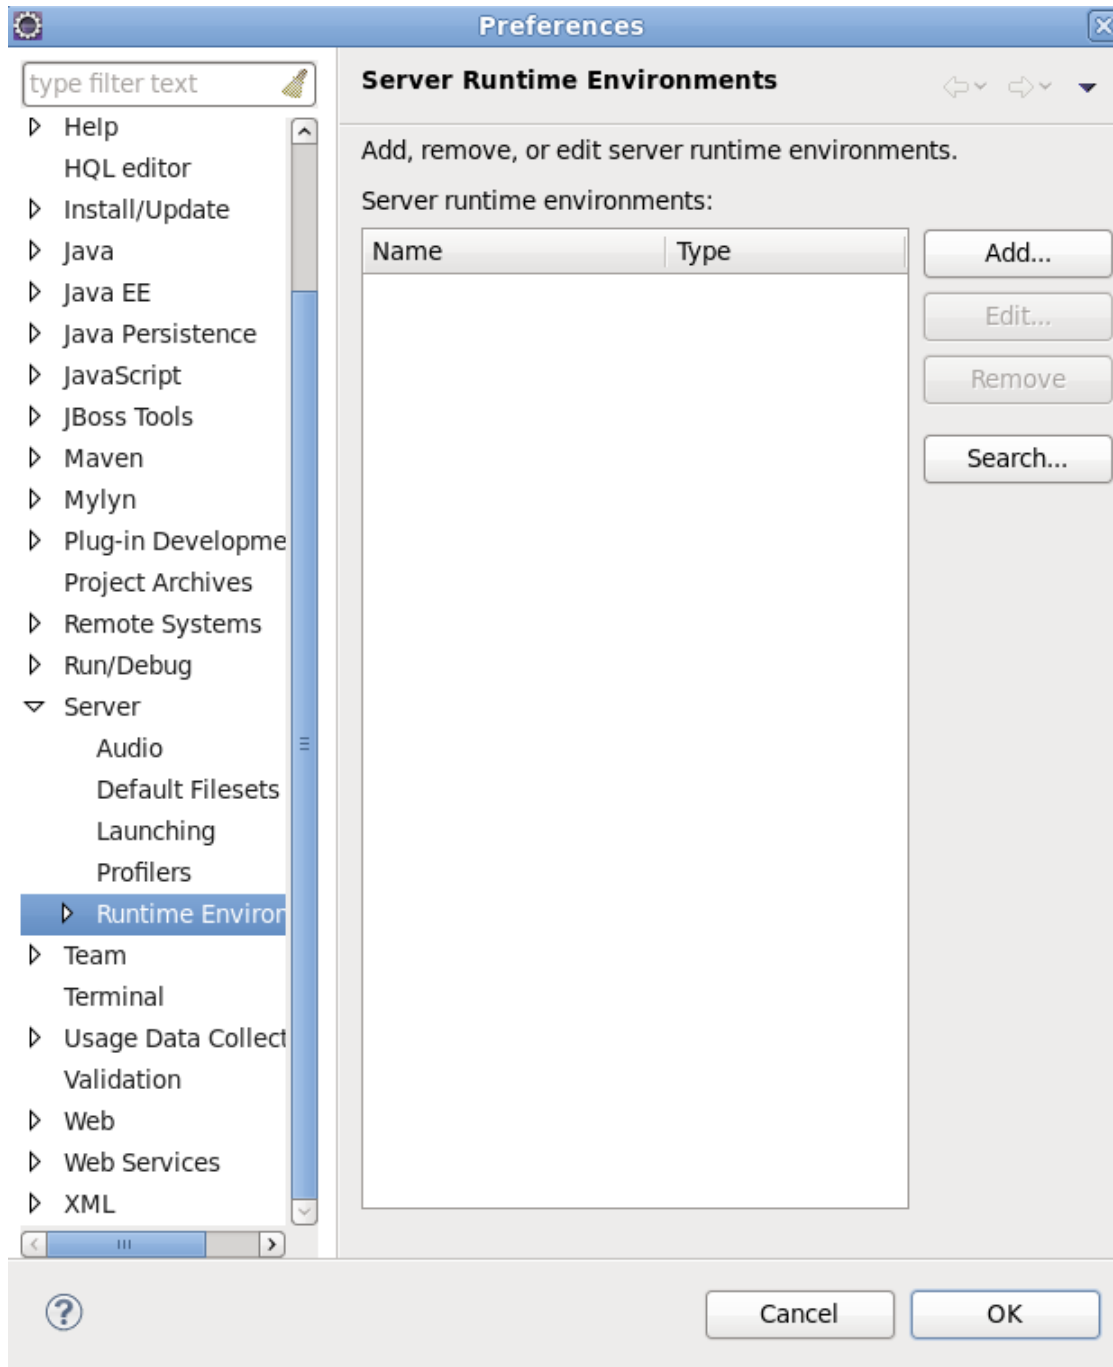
Preferences

type filter text

Help
HQL editor
Install/Update
Java
Java EE
Java Persistence
JavaScript
JBoss Tools
Maven
Mylyn
Plug-in Developme
Project Archives
Remote Systems
Run/Debug
Server
Audio
Default Filesets
Launching
Profilers
Runtime Enviror
Team
Terminal
Usage Data Collect
Validation
Web
Web Services
XML

Server Runtime Environments

Add, remove, or edit server runtime environments.

Server runtime environments:

| Name | Type |
|---|---|

Add...
Edit...
Remove
Search...

Cancel
OK